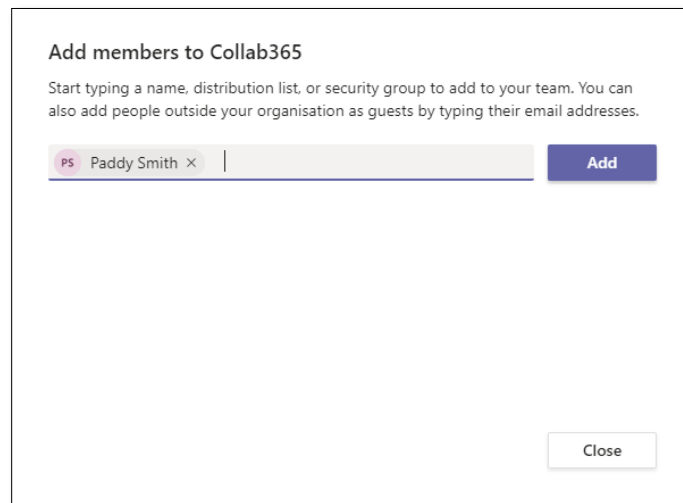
Add members to Collab365

Start typing a name, distribution list, or security group to add to your team. You can also add people outside your organisation as guests by typing their email addresses.

PS Paddy Smith ×

Add

Close